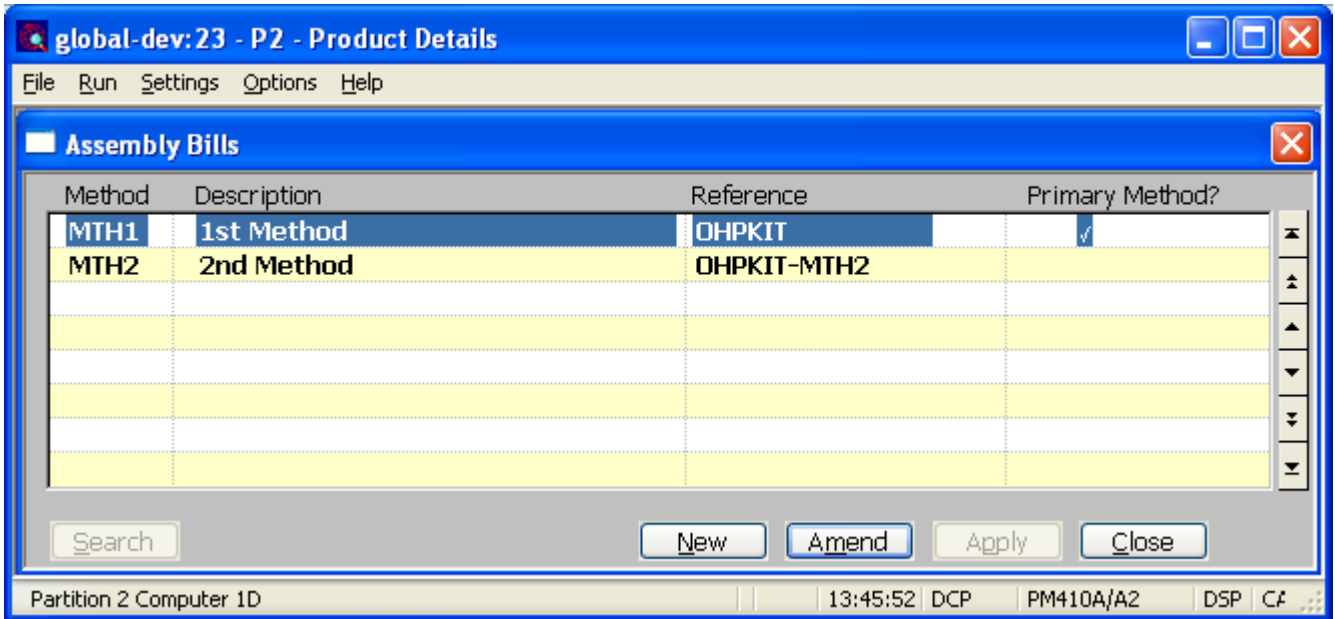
global-dev:23 - P2 - Product Details

File Run Settings Options Help

Assembly Bills

| Method | Description | Reference | Primary Method? |
|---|---|---|---|
| MTH1 | 1st Method | OHPKIT | √ |
| MTH2 | 2nd Method | OHPKIT-MTH2 | |

Search New Amend Apply Close

Partition 2 Computer 1D 13:45:52 DCP PM410A/A2 DSP C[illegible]